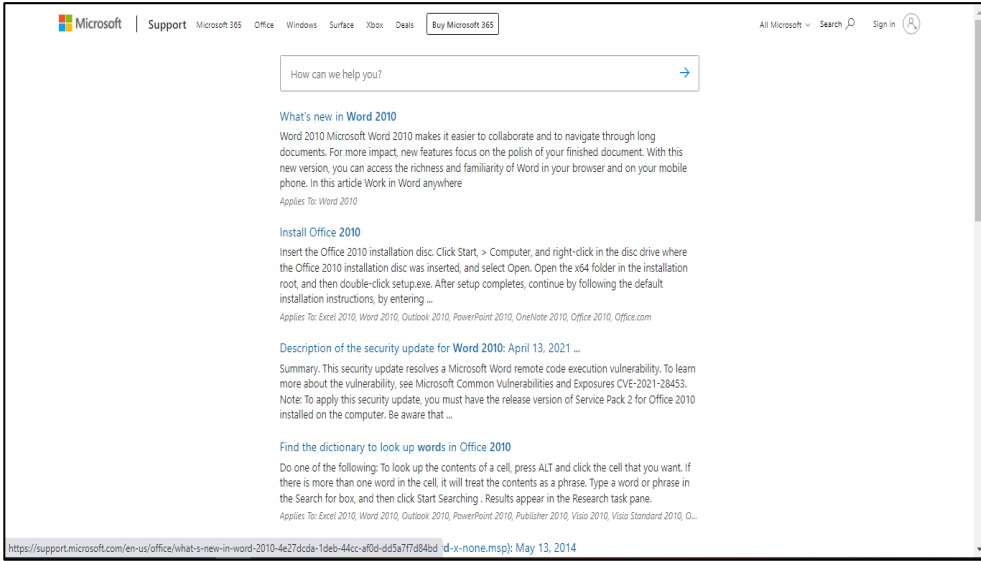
Microsoft | Support Microsoft 365 Office Windows Surface Xbox Deals Buy Microsoft 365

All Microsoft Search Sign in

How can we help you?

What's new in Word 2010

Word 2010 Microsoft Word 2010 makes it easier to collaborate and to navigate through long documents. For more impact, new features focus on the polish of your finished document. With this new version, you can access the richness and familiarity of Word in your browser and on your mobile phone. In this article Work in Word anywhere

Applies To: Word 2010

Install Office 2010

Insert the Office 2010 installation disc. Click Start, > Computer, and right-click in the disc drive where the Office 2010 installation disc was inserted, and select Open. Open the x64 folder in the installation root, and then double-click setup.exe. After setup completes, continue by following the default installation instructions, by entering ...

Applies To: Excel 2010, Word 2010, Outlook 2010, PowerPoint 2010, OneNote 2010, Office 2010, Office.com

Description of the security update for Word 2010: April 13, 2021 ...

Summary. This security update resolves a Microsoft Word remote code execution vulnerability. To learn more about the vulnerability, see Microsoft Common Vulnerabilities and Exposures CVE-2021-28453. Note: To apply this security update, you must have the release version of Service Pack 2 for Office 2010 installed on the computer. Be aware that ...

Find the dictionary to look up words in Office 2010

Do one of the following: To look up the contents of a cell, press ALT and click the cell that you want. If there is more than one word in the cell, it will treat the contents as a phrase. Type a word or phrase in the Search for box, and then click Start Searching . Results appear in the Research task pane.

Applies To: Excel 2010, Word 2010, Outlook 2010, PowerPoint 2010, Publisher 2010, Visio 2010, Visio Standard 2010, O...

https://support.microsoft.com/en-us/office/what-s-new-in-word-2010-4e27dcda-1deb-44cc-af0d-dd5a7f7d84bd d-x-none.msp): May 13, 2014